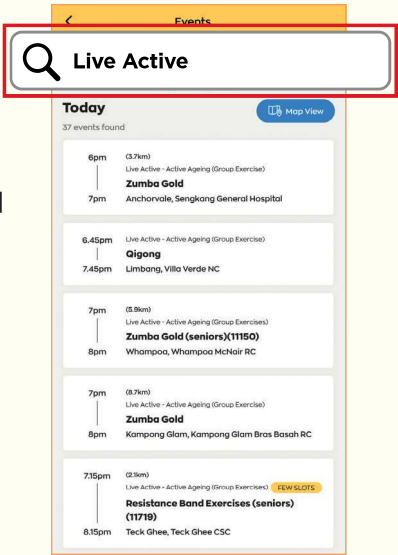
<
Events

Live Active

Today
37 events found

Map View

6pm
7pm
(3.7km)
Live Active - Active Ageing (Group Exercise)
Zumba Gold
Anchorvale, Sengkang General Hospital

6.45pm
7.45pm
Live Active - Active Ageing (Group Exercise)
Qigong
Limbang, Villa Verde NC

7pm
8pm
(5.9km)
Live Active - Active Ageing (Group Exercises)
Zumba Gold (seniors)(11150)
Whampoa, Whampoa McNair RC

7pm
8pm
(8.7km)
Live Active - Active Ageing (Group Exercise)
Zumba Gold
Kampong Glam, Kampong Glam Bras Basah RC

7.15pm
8.15pm
(2.1km)
Live Active - Active Ageing (Group Exercises)
FEW SLOTS
Resistance Band Exercises (seniors) (11719)
Teck Ghee, Teck Ghee CSC